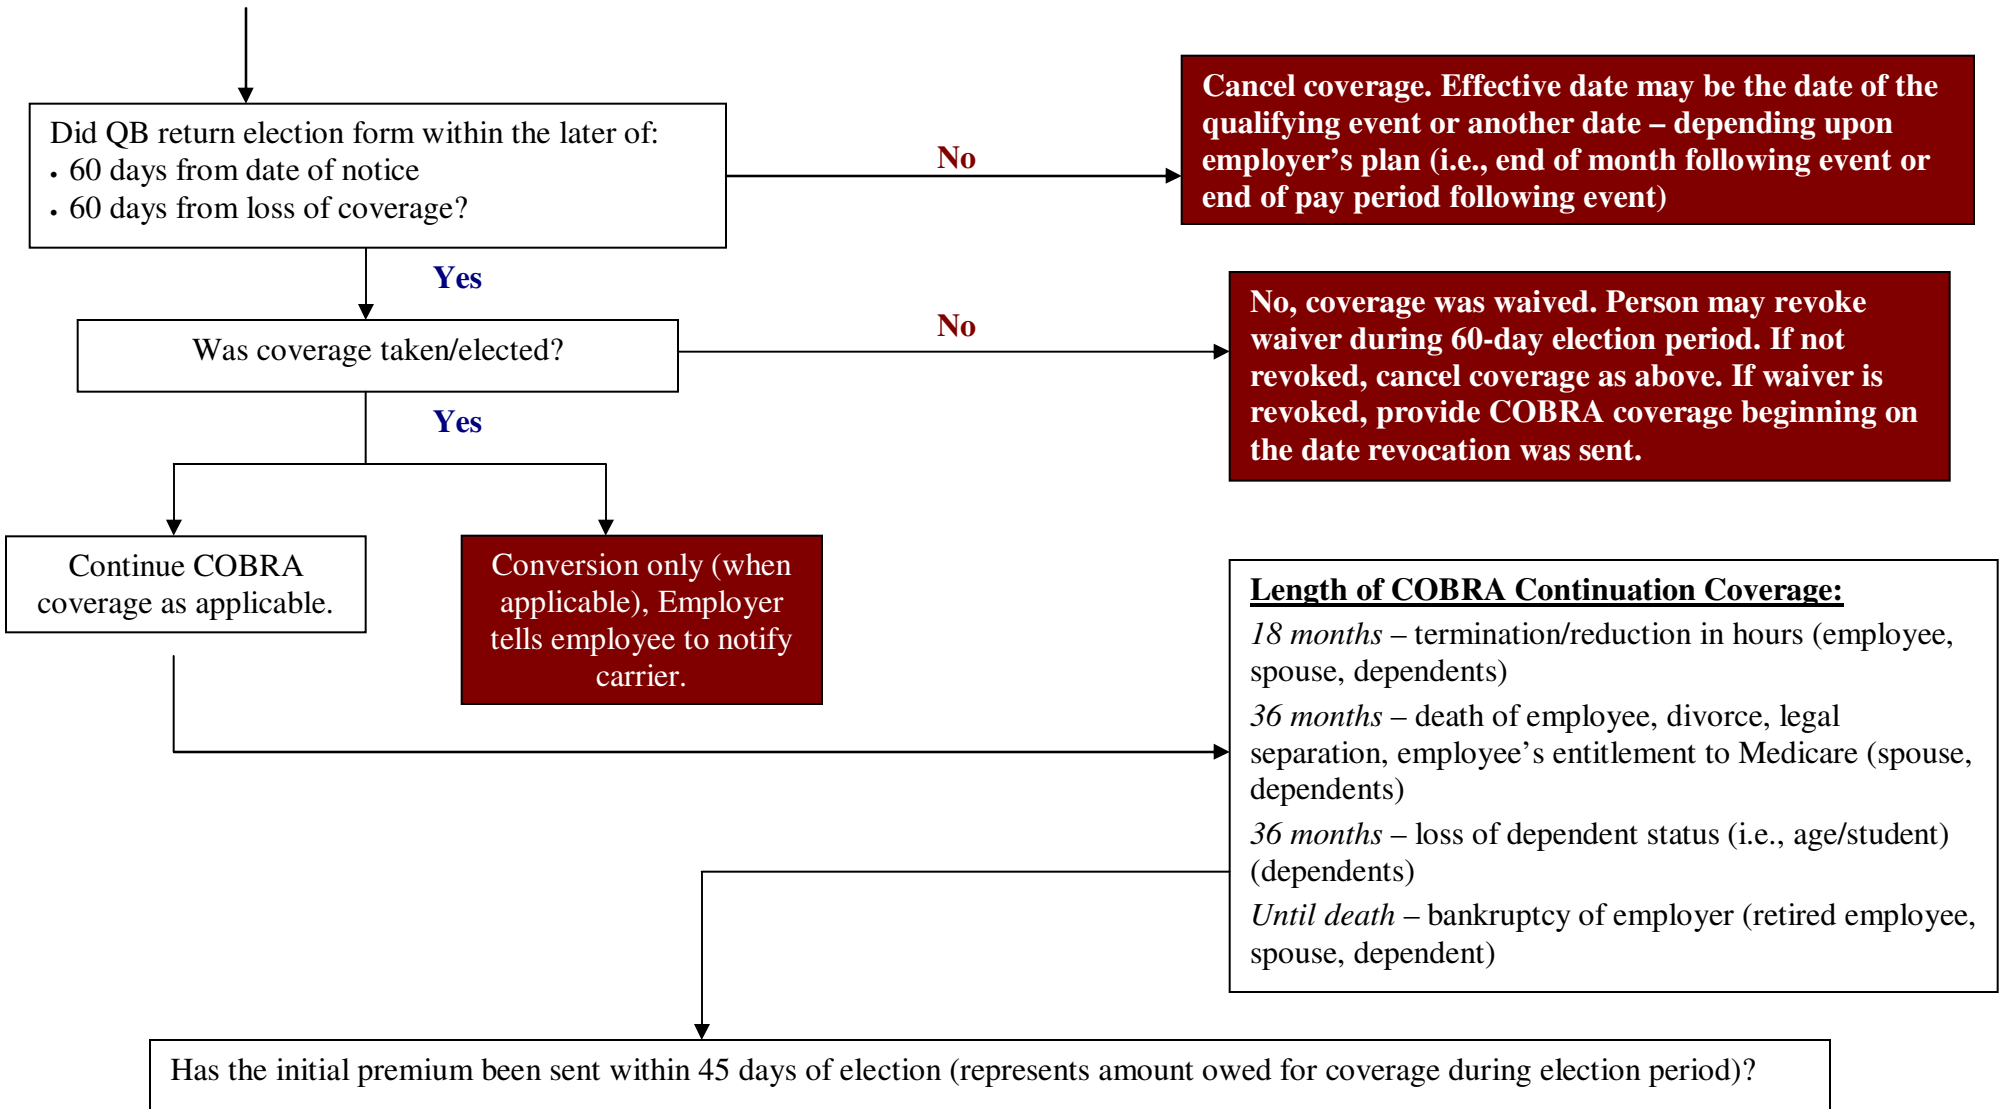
Did QB return election form within the later of:
• 60 days from date of notice
• 60 days from loss of coverage?

No

Cancel coverage. Effective date may be the date of the qualifying event or another date – depending upon employer's plan (i.e., end of month following event or end of pay period following event)

Yes

Was coverage taken/elected?

No

No, coverage was waived. Person may revoke waiver during 60-day election period. If not revoked, cancel coverage as above. If waiver is revoked, provide COBRA coverage beginning on the date revocation was sent.

Yes

Continue COBRA coverage as applicable.

Conversion only (when applicable), Employer tells employee to notify carrier.

Length of COBRA Continuation Coverage:

18 months – termination/reduction in hours (employee, spouse, dependents)

36 months – death of employee, divorce, legal separation, employee's entitlement to Medicare (spouse, dependents)

36 months – loss of dependent status (i.e., age/student) (dependents)

Until death – bankruptcy of employer (retired employee, spouse, dependent)

Has the initial premium been sent within 45 days of election (represents amount owed for coverage during election period)?